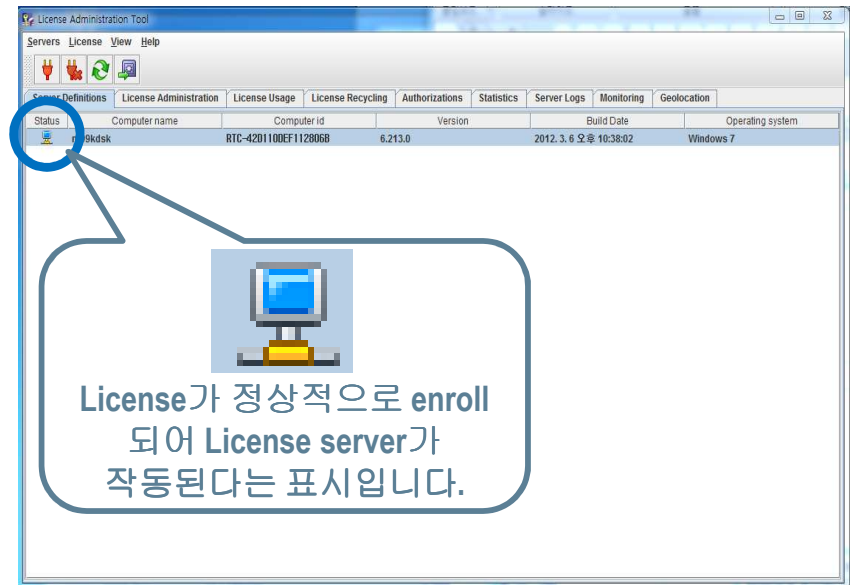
License Administration Tool

Servers License View Help

Server Definitions | License Administration | License Usage | License Recycling | Authorizations | Statistics | Server Logs | Monitoring | Geolocation

| Status | Computer name | Computer id | Version | Build Date | Operating system |
|---|---|---|---|---|---|
| | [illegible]9kdsk | RTC-42D110DEF112806B | 6.213.0 | 2012. 3. 6 오후 10:38:02 | Windows 7 |

License가 정상적으로 enroll 되어 License server가 작동된다는 표시입니다.